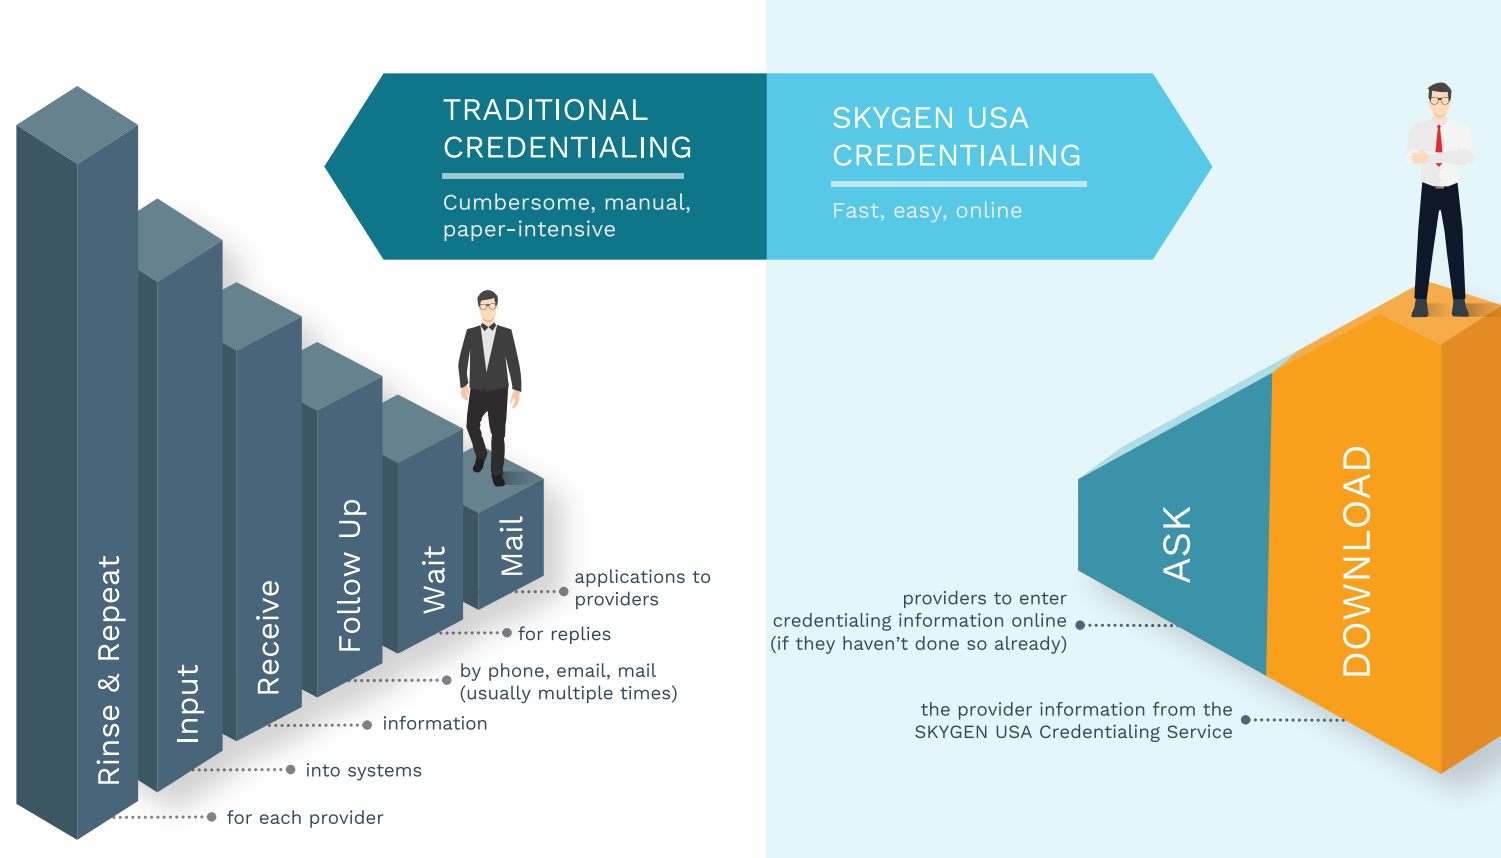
TRADITIONAL CREDENTIALING

Cumbersome, manual, paper-intensive

SKYGEN USA CREDENTIALING

Fast, easy, online

Rinse & Repeat

Input

Receive

Follow Up

Wait

Mail

applications to providers

for replies

by phone, email, mail (usually multiple times)

information

into systems

for each provider

ASK

DOWNLOAD

providers to enter credentialing information online (if they haven't done so already)

the provider information from the SKYGEN USA Credentialing Service